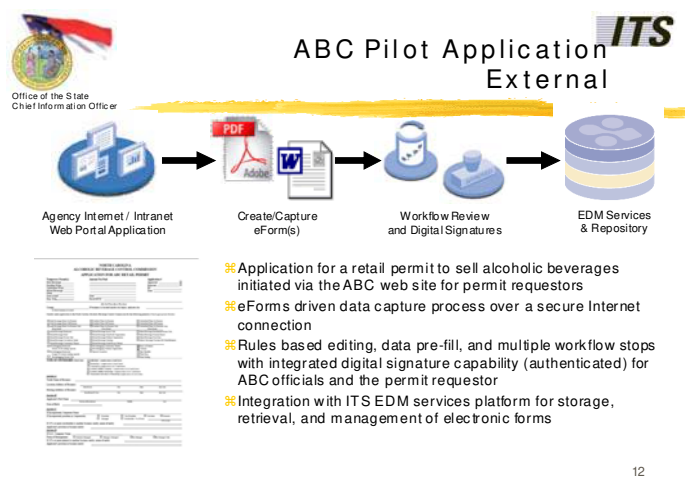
ITS

ABC Pilot Application External

Office of the State Chief Information Officer

PDF

Adobe

W

Agency Internet / Intranet Web Portal Application

Create/Capture eForm(s)

Workflow Review and Digital Signatures

EDM Services & Repository

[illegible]

⌘Application for a retail permit to sell alcoholic beverages initiated via the ABC web site for permit requestors

⌘eForms driven data capture process over a secure Internet connection

⌘Rules based editing, data pre-fill, and multiple workflow stops with integrated digital signature capability (authenticated) for ABC officials and the permit requestor

⌘Integration with ITS EDM services platform for storage, retrieval, and management of electronic forms

12